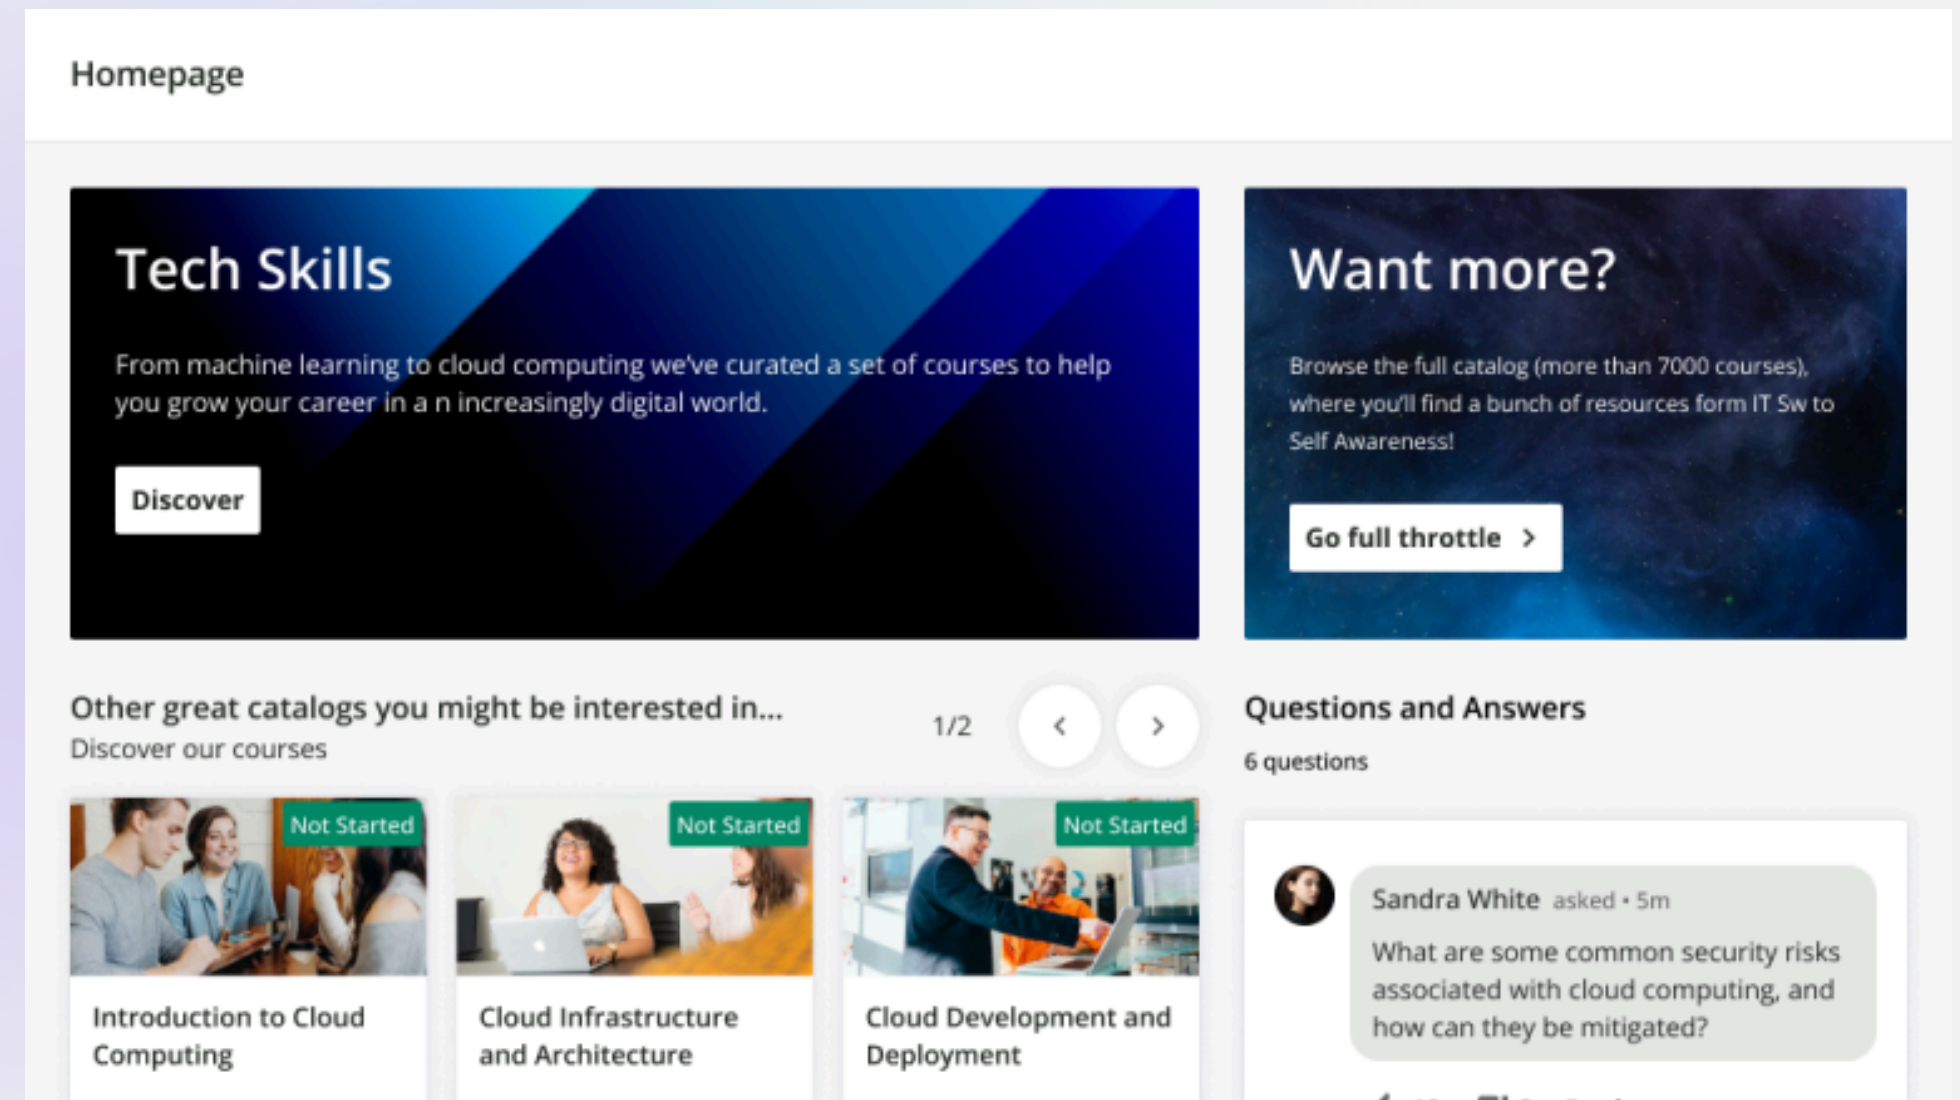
Homepage

Tech Skills

From machine learning to cloud computing we've curated a set of courses to help you grow your career in a n increasingly digital world.

Discover

Want more?

Browse the full catalog (more than 7000 courses), where you'll find a bunch of resources form IT Sw to Self Awareness!

Go full throttle >

Other great catalogs you might be interested in...

Discover our courses

1/2

Not Started

Introduction to Cloud Computing

Not Started

Cloud Infrastructure and Architecture

Not Started

Cloud Development and Deployment

Questions and Answers

6 questions

Sandra White asked • 5m

What are some common security risks associated with cloud computing, and how can they be mitigated?